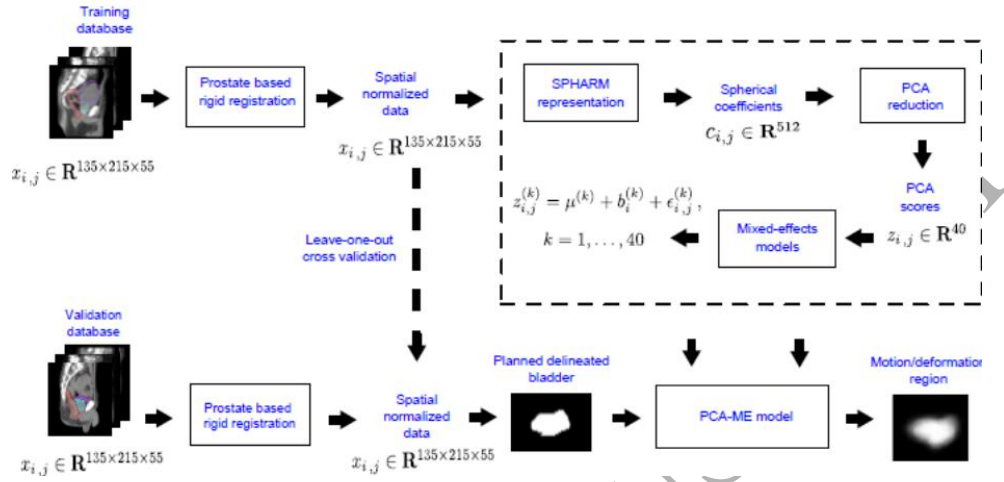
Training database

$x_{i,j} \in \mathbf{R}^{135\times215\times55}$

Prostate based rigid registration

Spatial normalized data

$x_{i,j} \in \mathbf{R}^{135\times215\times55}$

SPHARM representation

Spherical coefficients

$c_{i,j} \in \mathbf{R}^{512}$

PCA reduction

PCA scores

$z_{i,j} \in \mathbf{R}^{40}$

Mixed-effects models

$z_{i,j}^{(k)} = \mu^{(k)} + b_i^{(k)} + \epsilon_{i,j}^{(k)},$

$k = 1, \ldots, 40$

Leave-one-out cross validation

Validation database

$x_{i,j} \in \mathbf{R}^{135\times215\times55}$

Prostate based rigid registration

Spatial normalized data

$x_{i,j} \in \mathbf{R}^{135\times215\times55}$

Planned delineated bladder

PCA-ME model

Motion/deformation region